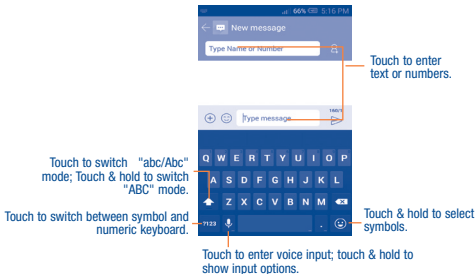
66% 5:16 PM

New message

Type Name or Number

Touch to enter text or numbers.

Type message

160/1

Q W E R T Y U I O P

A S D F G H J K L

Z X C V B N M

?123

Touch to switch "abc/Abc" mode; Touch & hold to switch "ABC" mode.

Touch to switch between symbol and numeric keyboard.

Touch & hold to select symbols.

Touch to enter voice input; touch & hold to show input options.